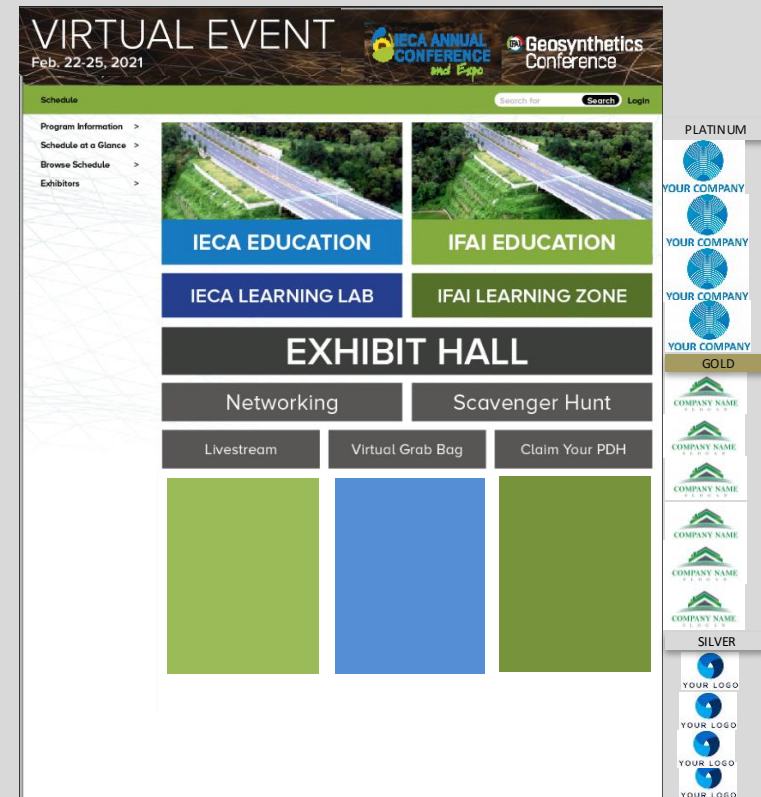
VIRTUAL EVENT
Feb. 22-25, 2021

IECA ANNUAL CONFERENCE and Expo

IFAI Geosynthetics Conference

Schedule

Search for
Search
Login

Program Information >
Schedule at a Glance >
Browse Schedule >
Exhibitors >

IECA EDUCATION
IFAI EDUCATION
IECA LEARNING LAB
IFAI LEARNING ZONE
EXHIBIT HALL
Networking
Scavenger Hunt
Livestream
Virtual Grab Bag
Claim Your PDH

PLATINUM
YOUR COMPANY
YOUR COMPANY
YOUR COMPANY
YOUR COMPANY

GOLD
COMPANY NAME
COMPANY NAME
COMPANY NAME
COMPANY NAME
COMPANY NAME
COMPANY NAME

SILVER
YOUR LOGO
YOUR LOGO
YOUR LOGO
YOUR LOGO